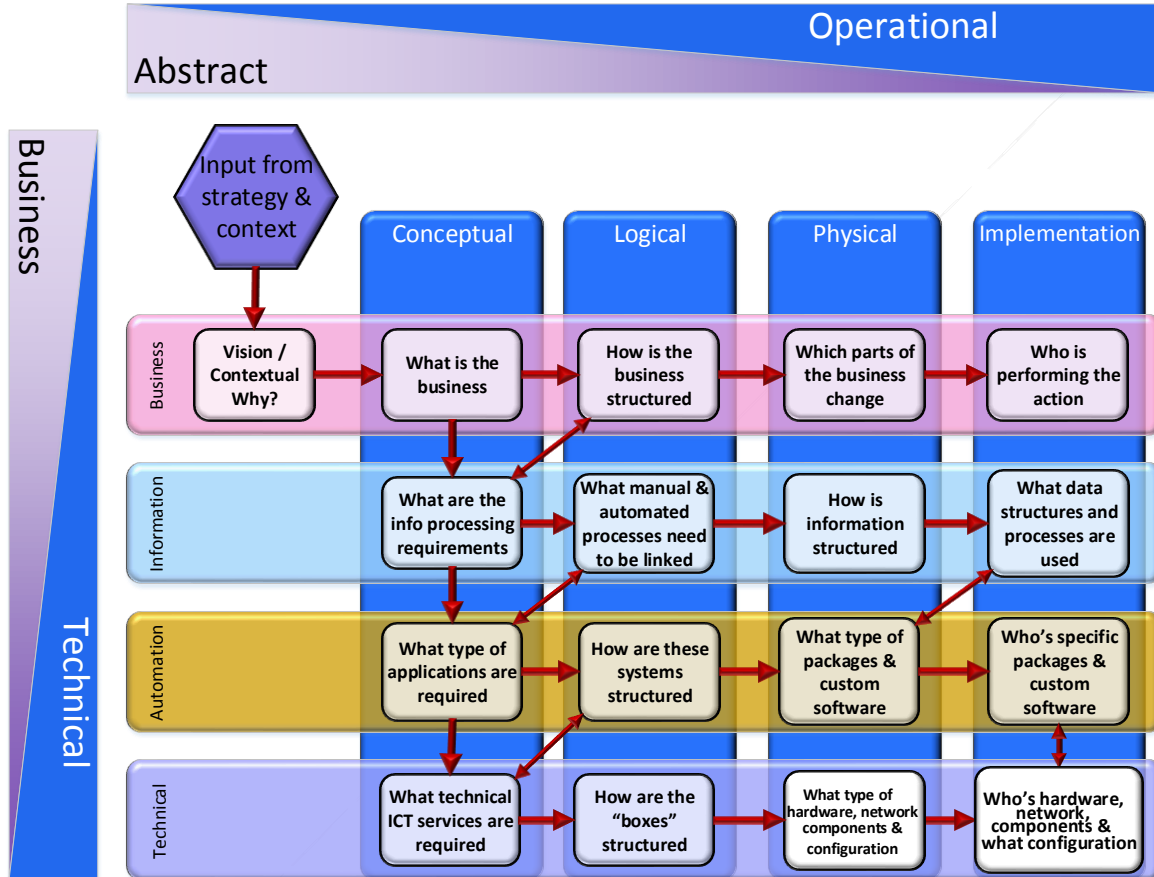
Operational

Abstract

Business

Technical

Input from strategy & context

Conceptual

Logical

Physical

Implementation

Business

Vision / Contextual Why?

What is the business

How is the business structured

Which parts of the business change

Who is performing the action

Information

What are the info processing requirements

What manual & automated processes need to be linked

How is information structured

What data structures and processes are used

Automation

What type of applications are required

How are these systems structured

What type of packages & custom software

Who's specific packages & custom software

Technical

What technical ICT services are required

How are the "boxes" structured

What type of hardware, network components & configuration

Who's hardware, network, components & what configuration